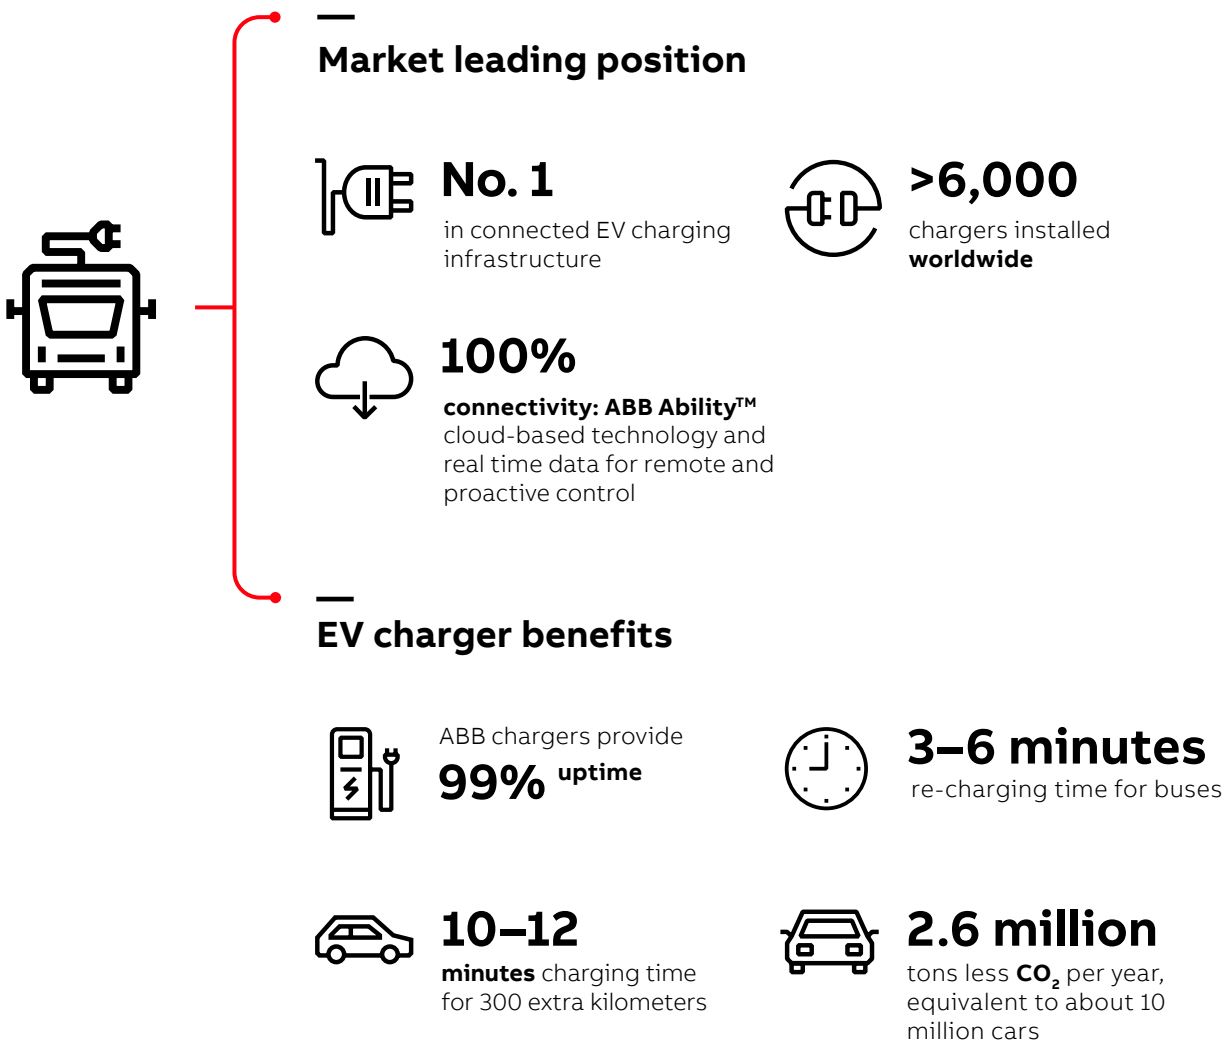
Market leading position

No. 1
in connected EV charging infrastructure

>6,000
chargers installed **worldwide**

100%
**connectivity: ABB Ability™**
cloud-based technology and real time data for remote and proactive control

EV charger benefits

ABB chargers provide
99% uptime

3–6 minutes
re-charging time for buses

10–12
**minutes** charging time for 300 extra kilometers

2.6 million
tons less $CO_2$ per year, equivalent to about 10 million cars